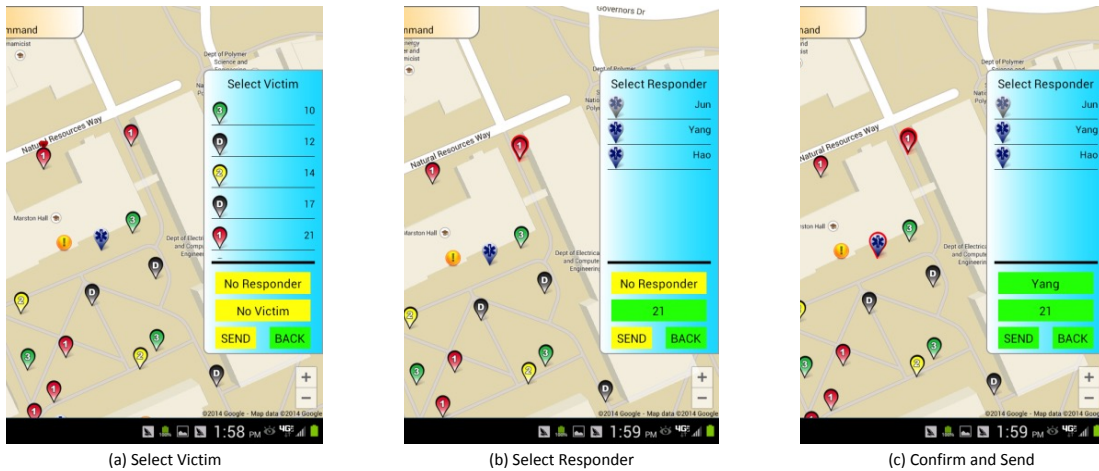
mmand
namicist
Dept of Polymer Science and Engineering
Select Victim
3 10
D 12
2 14
D 17
1 21
Natural Resources Way
Marston Hall
Dept of Electrical and Computer Engineering
No Responder
No Victim
SEND
BACK
+
−
©2014 Google - Map data ©2014 Google
1:58 PM 4G
(a) Select Victim

Governors Dr
mand
inge
nd
micist
Dept of Polymer Science and
Select Responder
Jun
Yang
Hao
Natural Resources Way
arston Hall
Dept of Electrical and Computer Engineering
No Responder
21
SEND
BACK
+
−
©2014 Google - Map data ©2014 Google
1:59 PM 4G
(b) Select Responder

nand
Dept of Polymer Science and
Select Responder
Jun
Yang
Hao
Natural Resources Way
ston Hall
Dept of Electrical and Computer Engineering
Yang
21
SEND
BACK
+
−
©2014 Google - Map data ©2014 Google
1:59 PM 4G
(c) Confirm and Send